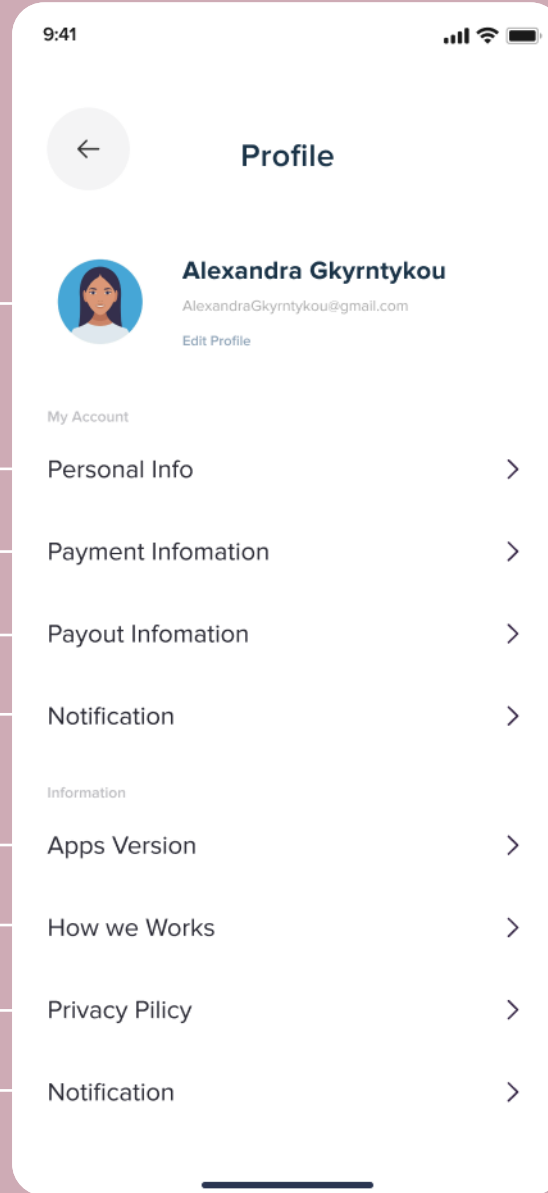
9:41

Profile

Alexandra Gkyrntykou
AlexandraGkyrntykou@gmail.com
Edit Profile

My Account

Personal Info

Payment Infomation

Payout Infomation

Notification

Information

Apps Version

How we Works

Privacy Pilicy

Notification